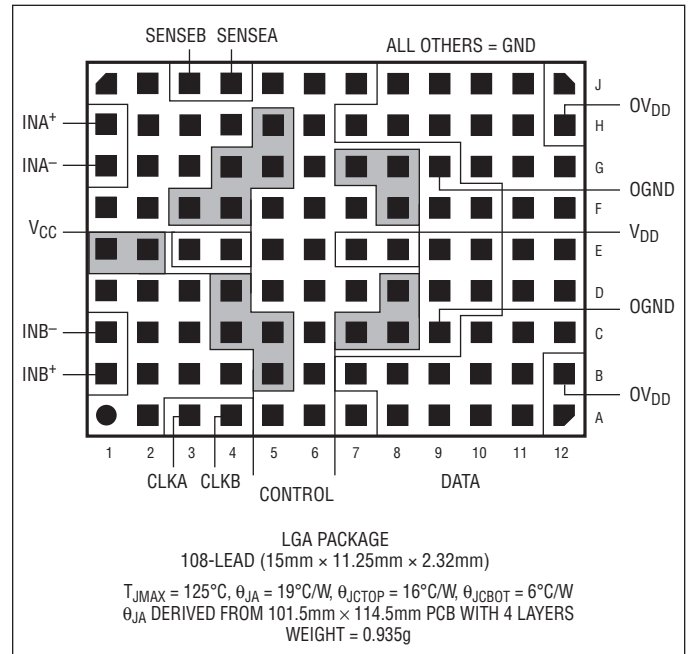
SENSEB SENSEA

ALL OTHERS = GND

J

$INA^+$

$OV_{DD}$

H

$INA^-$

G

OGND

F

$V_{CC}$

$V_{DD}$

E

D

OGND

$INB^-$

C

$INB^+$

B

$OV_{DD}$

A

1 2 3 4 5 6 7 8 9 10 11 12

CLKA CLKB

CONTROL

DATA

LGA PACKAGE
108-LEAD (15mm × 11.25mm × 2.32mm)

$T_{JMAX}$ = 125°C, $\theta_{JA}$ = 19°C/W, $\theta_{JCTOP}$ = 16°C/W, $\theta_{JCBOT}$ = 6°C/W
$\theta_{JA}$ DERIVED FROM 101.5mm × 114.5mm PCB WITH 4 LAYERS
WEIGHT = 0.935g